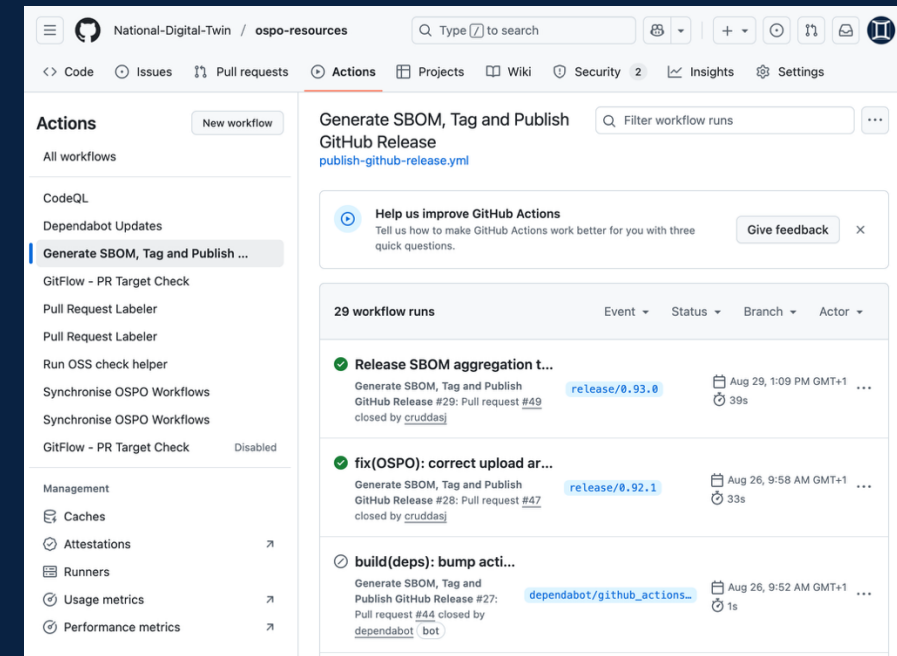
National-Digital-Twin / ospo-resources

Type / to search

<> Code   Issues   Pull requests   Actions   Projects   Wiki   Security 2   Insights   Settings

Actions   New workflow

All workflows

CodeQL
Dependabot Updates
Generate SBOM, Tag and Publish ...
GitFlow - PR Target Check
Pull Request Labeler
Pull Request Labeler
Run OSS check helper
Synchronise OSPO Workflows
Synchronise OSPO Workflows
GitFlow - PR Target Check   Disabled

Management
Caches
Attestations
Runners
Usage metrics
Performance metrics

Generate SBOM, Tag and Publish GitHub Release
publish-github-release.yml

Filter workflow runs

Help us improve GitHub Actions
Tell us how to make GitHub Actions work better for you with three quick questions.
Give feedback

29 workflow runs   Event   Status   Branch   Actor

Release SBOM aggregation t...
Generate SBOM, Tag and Publish GitHub Release #29: Pull request #49 closed by cruddasj
release/0.93.0
Aug 29, 1:09 PM GMT+1
39s

fix(OSPO): correct upload ar...
Generate SBOM, Tag and Publish GitHub Release #28: Pull request #47 closed by cruddasj
release/0.92.1
Aug 26, 9:58 AM GMT+1
33s

build(deps): bump acti...
Generate SBOM, Tag and Publish GitHub Release #27: Pull request #44 closed by dependabot bot
dependabot/github_actions...
Aug 26, 9:52 AM GMT+1
1s